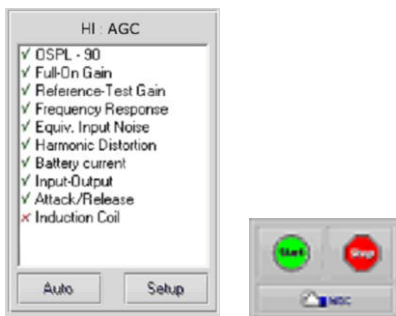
HI : AGC

√ OSPL - 90
√ Full-On Gain
√ Reference-Test Gain
√ Frequency Response
√ Equiv. Input Noise
√ Harmonic Distortion
√ Battery current
√ Input-Output
√ Attack/Release
x Induction Coil

Auto
Setup

Start
Stop
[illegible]